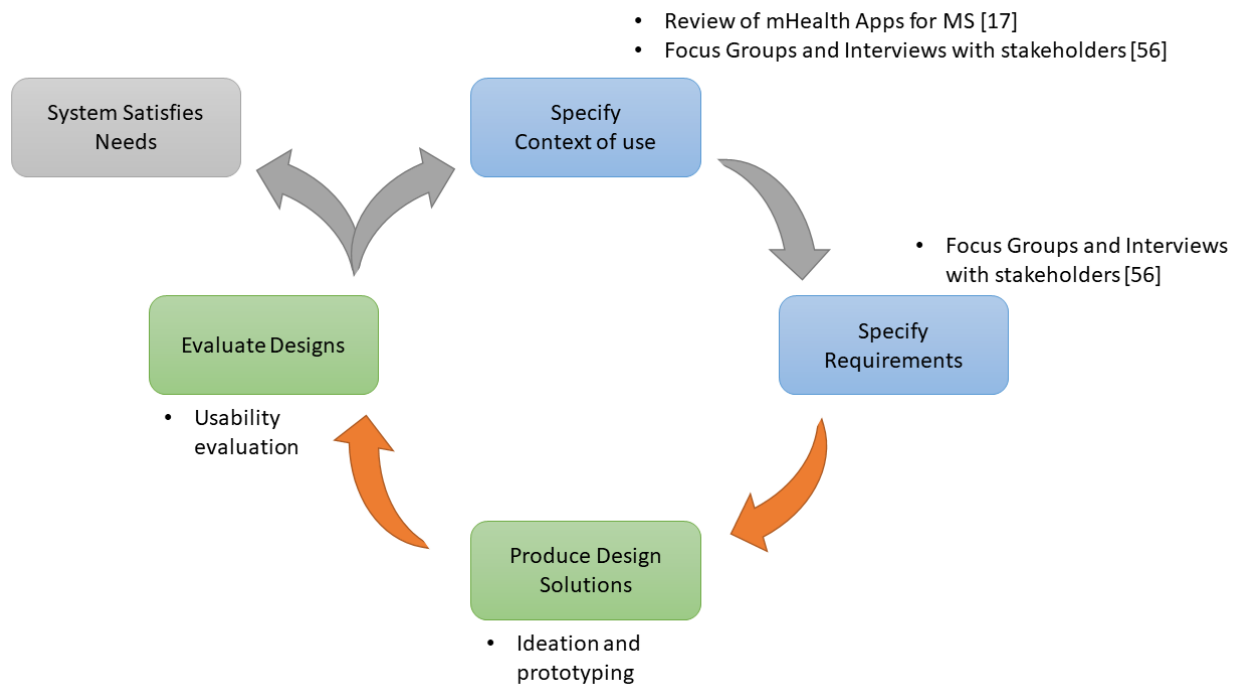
• Review of mHealth Apps for MS [17]
• Focus Groups and Interviews with stakeholders [56]

System Satisfies Needs

Specify Context of use

• Focus Groups and Interviews with stakeholders [56]

Evaluate Designs

Specify Requirements

• Usability evaluation

Produce Design Solutions

• Ideation and prototyping